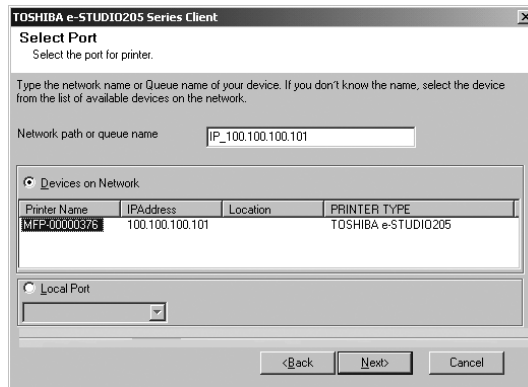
TOSHIBA e-STUDIO205 Series Client

Select Port
Select the port for printer.

Type the network name or Queue name of your device. If you don't know the name, select the device from the list of available devices on the network.

Network path or queue name IP_100.100.100.101

Devices on Network

| Printer Name | IPAddress | Location | PRINTER TYPE |
|---|---|---|---|
| MFP-00000376 | 100.100.100.101 | | TOSHIBA e-STUDIO205 |

Local Port

<Back Next> Cancel